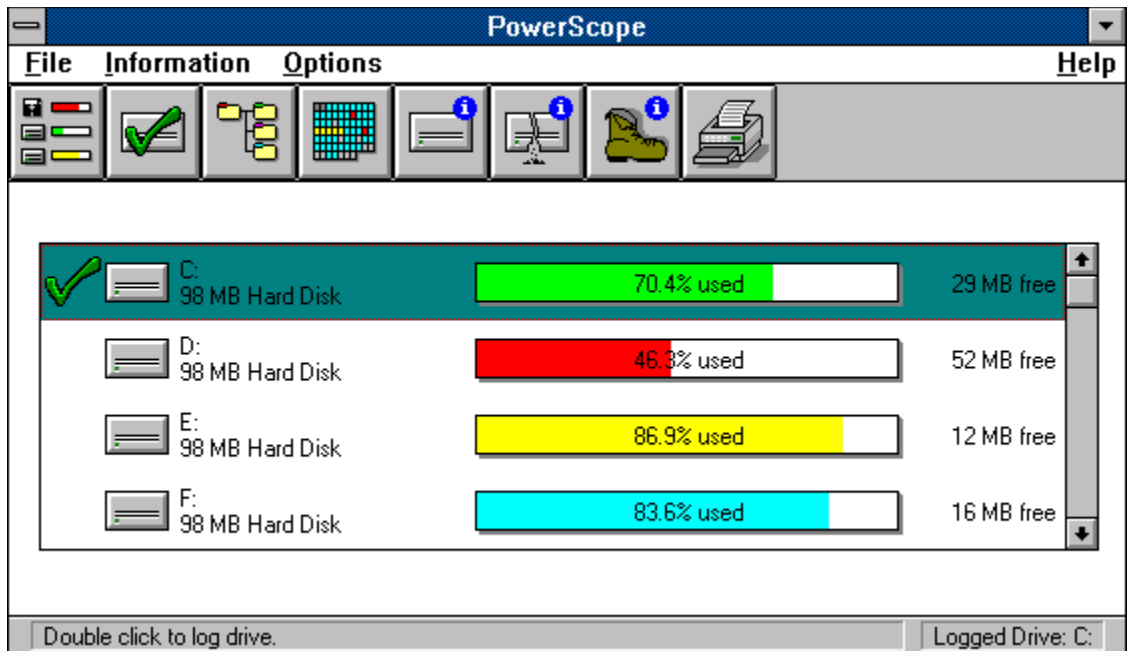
PowerScope

File Information Options Help

C:
98 MB Hard Disk
70.4% used
29 MB free

D:
98 MB Hard Disk
46.3% used
52 MB free

E:
98 MB Hard Disk
86.9% used
12 MB free

F:
98 MB Hard Disk
83.6% used
16 MB free

Double click to log drive.
Logged Drive: C: